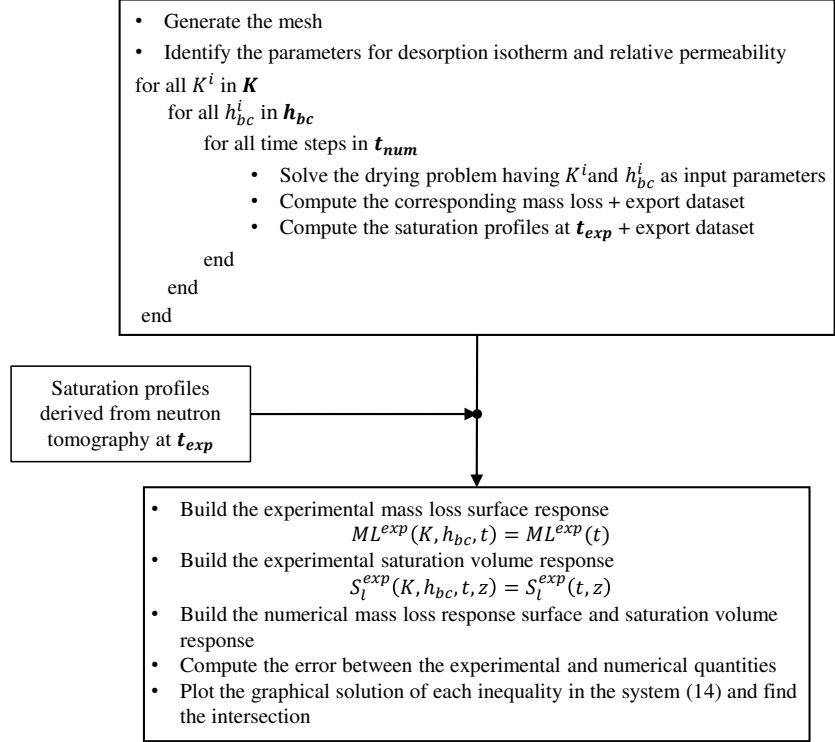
• Generate the mesh
• Identify the parameters for desorption isotherm and relative permeability
for all $K^i$ in $\boldsymbol{K}$
for all $h_{bc}^i$ in $\boldsymbol{h_{bc}}$
for all time steps in $\boldsymbol{t_{num}}$
• Solve the drying problem having $K^i$and $h_{bc}^i$ as input parameters
• Compute the corresponding mass loss + export dataset
• Compute the saturation profiles at $\boldsymbol{t_{exp}}$ + export dataset
end
end
end

Saturation profiles derived from neutron tomography at $\boldsymbol{t_{exp}}$

• Build the experimental mass loss surface response
$ML^{exp}(K, h_{bc}, t) = ML^{exp}(t)$
• Build the experimental saturation volume response
$S_l^{exp}(K, h_{bc}, t, z) = S_l^{exp}(t, z)$
• Build the numerical mass loss response surface and saturation volume response
• Compute the error between the experimental and numerical quantities
• Plot the graphical solution of each inequality in the system (14) and find the intersection